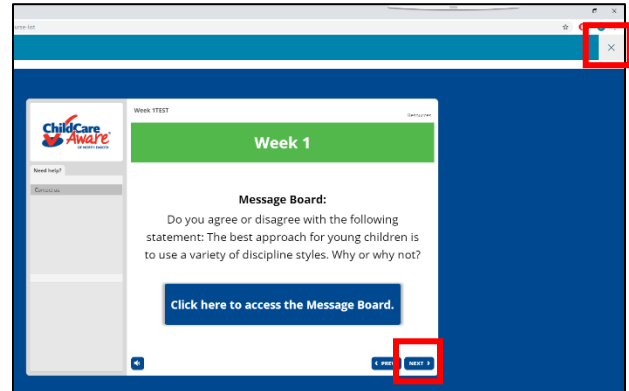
arse-list

×

ChildCare Aware® OF NORTH DAKOTA

Need help?

Contents

Week 1TEST

Week 1

Message Board:

Do you agree or disagree with the following statement: The best approach for young children is to use a variety of discipline styles. Why or why not?

Click here to access the Message Board.

‹ PREV

NEXT ›